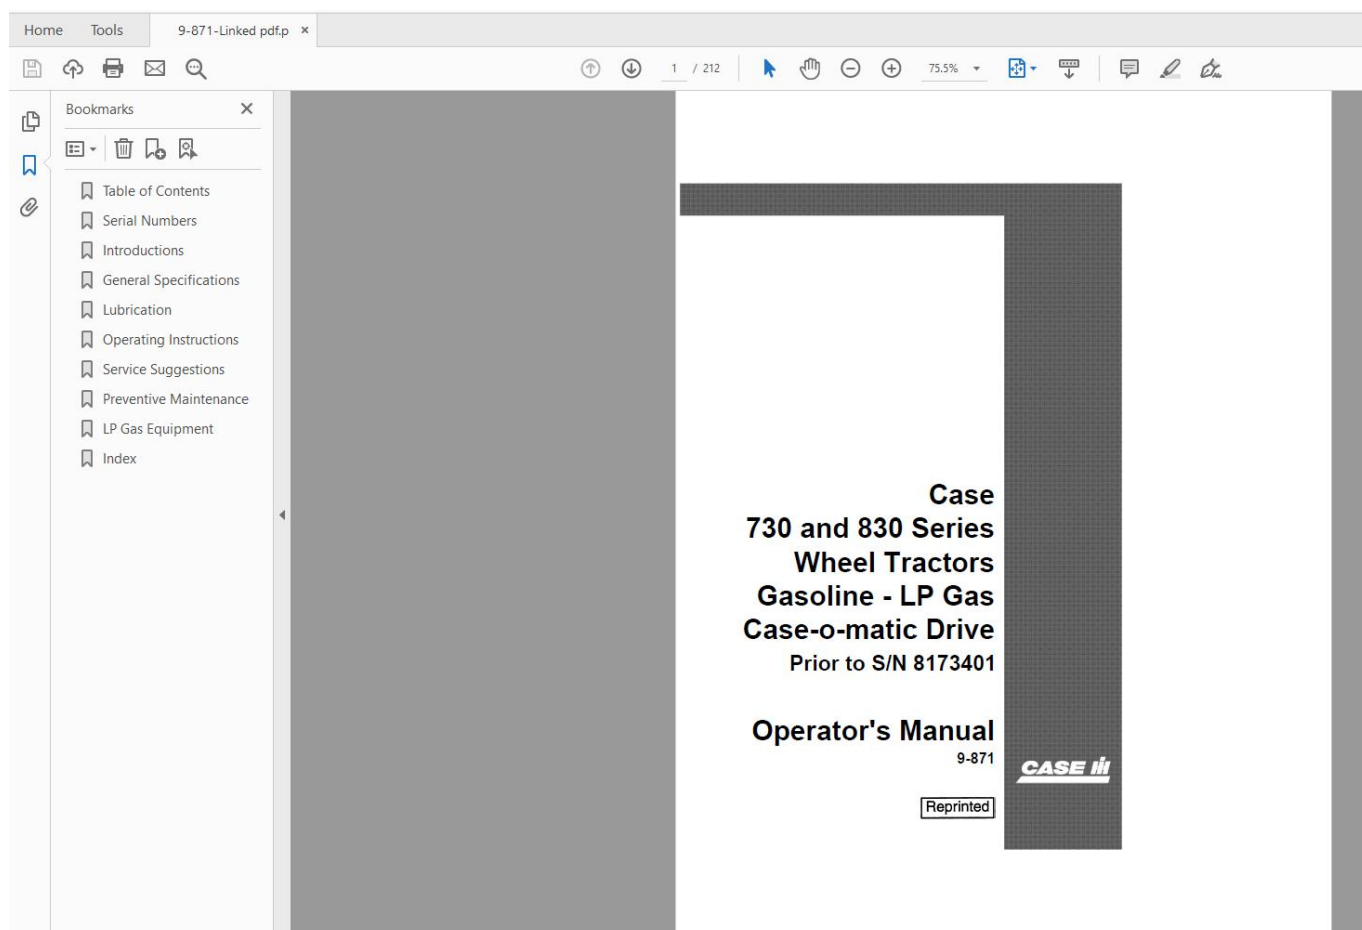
Home Tools 9-871-Linked pdf.p ×

1 / 212 75.5%

Bookmarks

Table of Contents
Serial Numbers
Introductions
General Specifications
Lubrication
Operating Instructions
Service Suggestions
Preventive Maintenance
LP Gas Equipment
Index

Case
730 and 830 Series
Wheel Tractors
Gasoline - LP Gas
Case-o-matic Drive
Prior to S/N 8173401

Operator's Manual
9-871

CASE IH

Reprinted